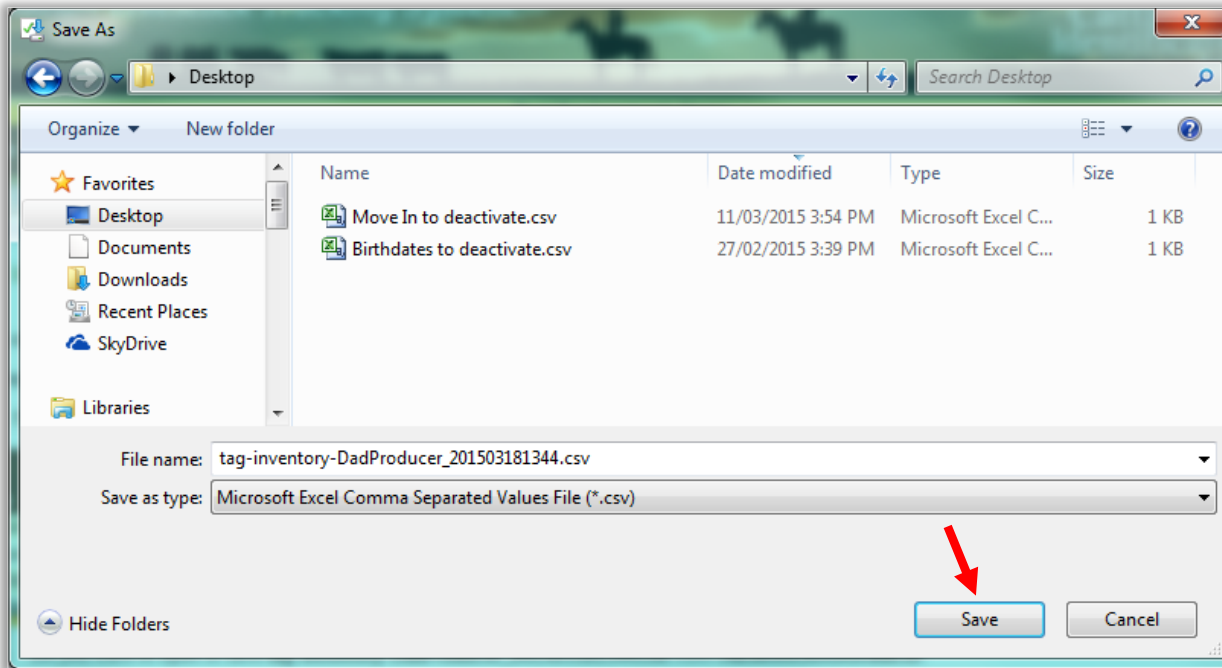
Save As

Desktop

Search Desktop

Organize ▾ New folder

Favorites
Desktop
Documents
Downloads
Recent Places
SkyDrive

Libraries

| Name | Date modified | Type | Size |
|---|---|---|---|
| Move In to deactivate.csv | 11/03/2015 3:54 PM | Microsoft Excel C... | 1 KB |
| Birthdates to deactivate.csv | 27/02/2015 3:39 PM | Microsoft Excel C... | 1 KB |

File name: tag-inventory-DadProducer_201503181344.csv

Save as type: Microsoft Excel Comma Separated Values File (*.csv)

Hide Folders

Save

Cancel